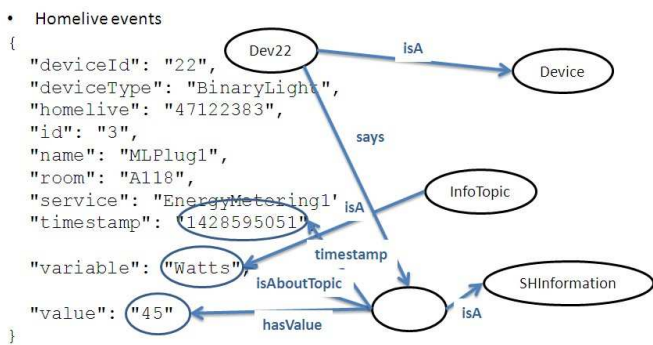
• Homelive events

{
"deviceId": "22",
"deviceType": "BinaryLight",
"homelive": "47122383",
"id": "3",
"name": "MLPlug1",
"room": "A118",
"service": "EnergyMetering1",
"timestamp": "1428595051"

"variable": "Watts",

"value": "45"
}

Dev22
isA
Device
says
InfoTopic
isA
timestamp
isAboutTopic
SHInformation
isA
hasValue